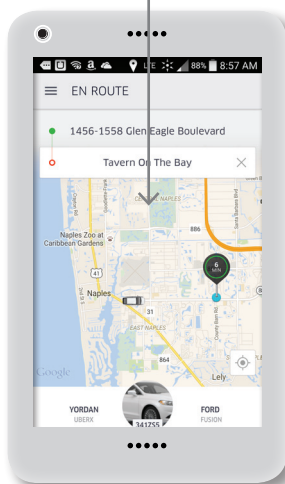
88% 8:57 AM

EN ROUTE

1456-1558 Glen Eagle Boulevard

Tavern On The Bay

NAPLES

886

Naples Zoo at Caribbean Gardens

41

Naples

31

EAST NAPLES

864

Lely

6 MIN

Google

YORDAN
UBERX

341755

FORD
FUSION